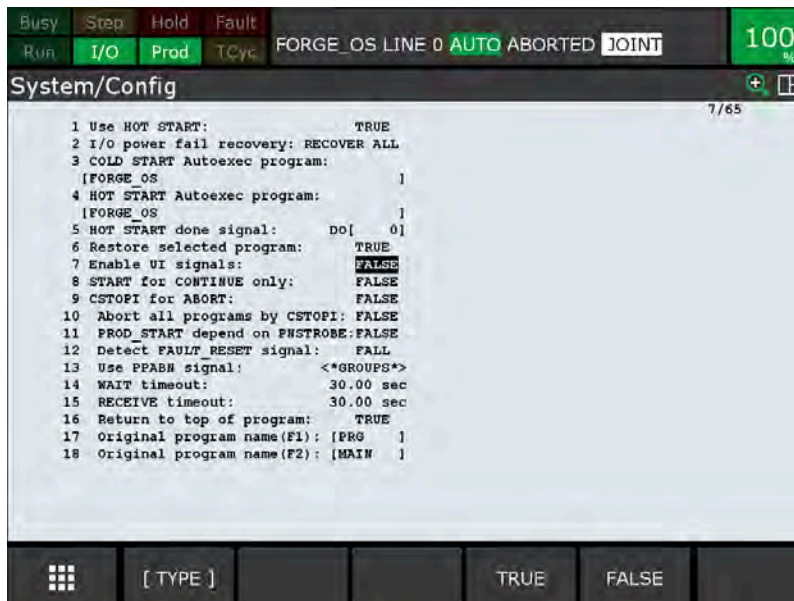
Busy Step Hold Fault
Run I/O Prod TCyc

FORGE_OS LINE 0 AUTO ABORTED JOINT

100%

System/Config

7/65

1 Use HOT START: TRUE
2 I/O power fail recovery: RECOVER ALL
3 COLD START Autoexec program:
[FORGE_OS ]
4 HOT START Autoexec program:
[FORGE_OS ]
5 HOT START done signal: DO[ 0]
6 Restore selected program: TRUE
7 Enable UI signals: FALSE
8 START for CONTINUE only: FALSE
9 CSTOPI for ABORT: FALSE
10 Abort all programs by CSTOPI: FALSE
11 PROD_START depend on PNSTROBE:FALSE
12 Detect FAULT_RESET signal: FALL
13 Use PPABN signal: <*GROUPS*>
14 WAIT timeout: 30.00 sec
15 RECEIVE timeout: 30.00 sec
16 Return to top of program: TRUE
17 Original program name(F1): [PRG ]
18 Original program name(F2): [MAIN ]

[ TYPE ]
TRUE
FALSE